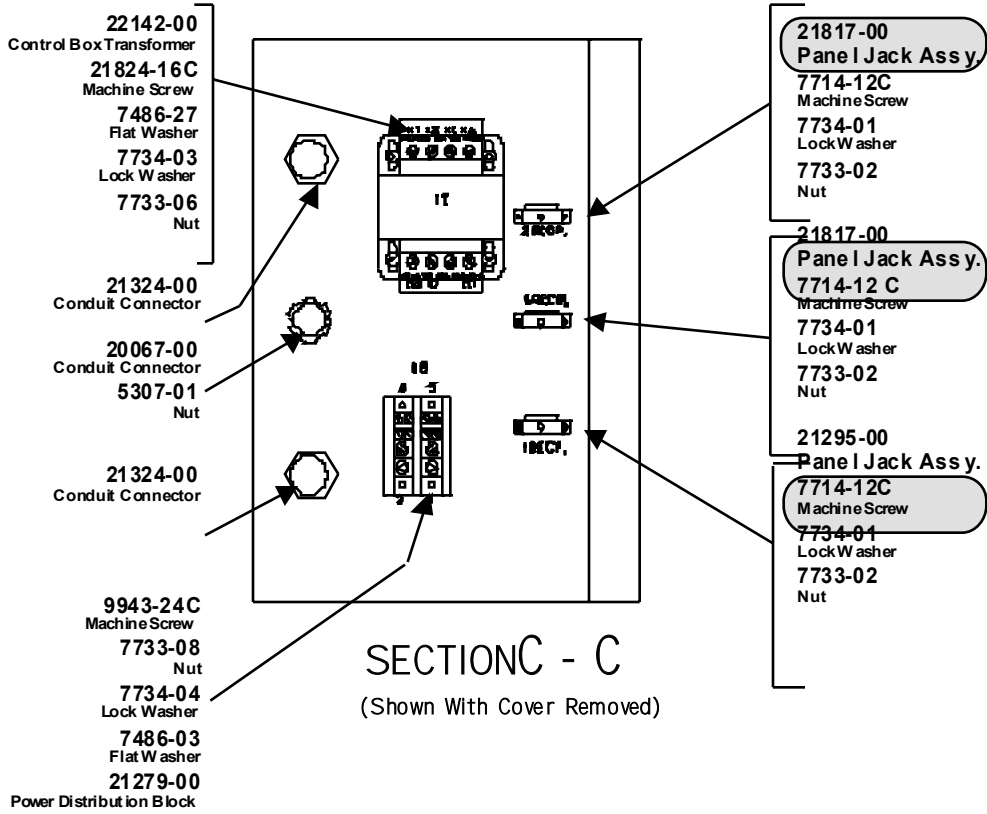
22142-00
Control Box Transformer
21824-16C
Machine Screw
7486-27
Flat Washer
7734-03
Lock Washer
7733-06
Nut

21324-00
Conduit Connector

20067-00
Conduit Connector
5307-01
Nut

21324-00
Conduit Connector

9943-24C
Machine Screw
7733-08
Nut
7734-04
Lock Washer
7486-03
Flat Washer
21279-00
Power Distribution Block

1T

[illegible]

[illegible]

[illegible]

1B

SECTION C - C
(Shown With Cover Removed)

21817-00
Panel Jack Assy.
7714-12C
Machine Screw
7734-01
Lock Washer
7733-02
Nut

21817-00
Panel Jack Assy.
7714-12 C
Machine Screw
7734-01
Lock Washer
7733-02
Nut

21295-00
Panel Jack Assy.
7714-12C
Machine Screw
7734-01
Lock Washer
7733-02
Nut